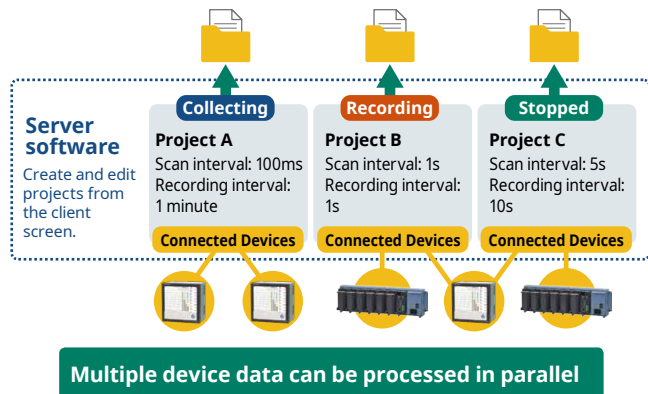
Server software

Create and edit projects from the client screen.

Collecting

Project A
Scan interval: 100ms
Recording interval: 1 minute

Connected Devices

Recording

Project B
Scan interval: 1s
Recording interval: 1s

Connected Devices

Stopped

Project C
Scan interval: 5s
Recording interval: 10s

Connected Devices

Multiple device data can be processed in parallel